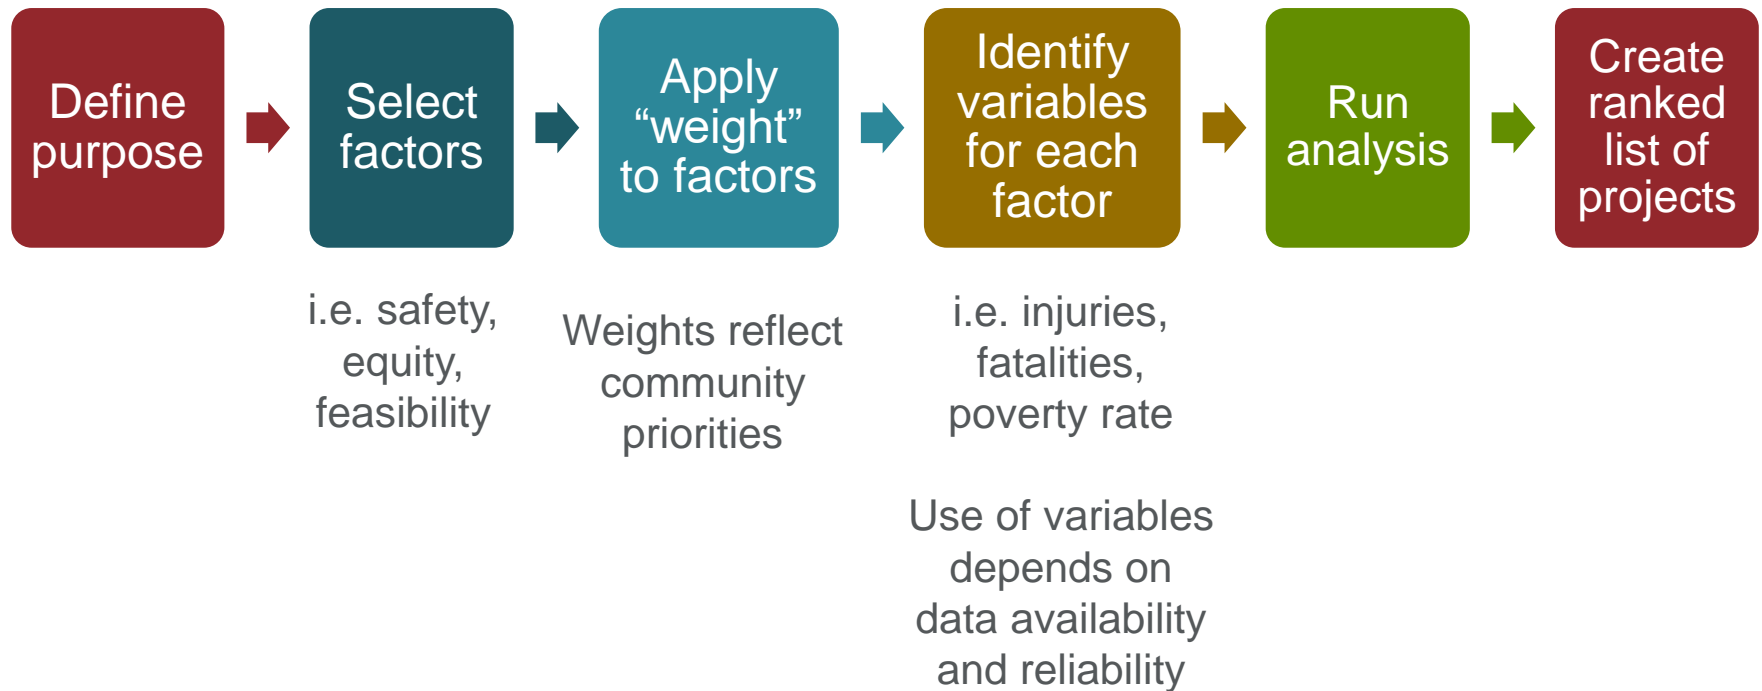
Define purpose

Select factors

i.e. safety, equity, feasibility

Apply "weight" to factors

Weights reflect community priorities

Identify variables for each factor

i.e. injuries, fatalities, poverty rate

Use of variables depends on data availability and reliability

Run analysis

Create ranked list of projects